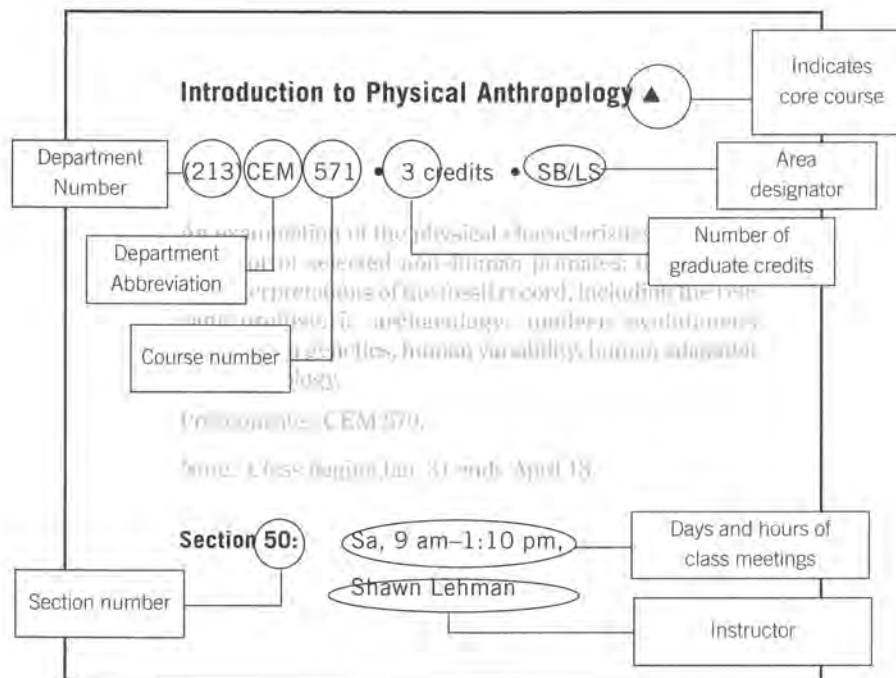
Introduction to Physical Anthropology ▲

Indicates core course

Department Number

(213) CEM 571 • 3 credits • SB/LS

Area designator

An examination of the physical characteristics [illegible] of selected non-human primates; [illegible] interpretations of the fossil record, including the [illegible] archaeology; modern evolutionary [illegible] genetics, human variability, human adaptation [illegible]

Department Abbreviation

Number of graduate credits

Course number

Prerequisite: CEM 570.

Note: Class begins Jan. 31 ends April 18.

Section 50: Sa, 9 am–1:10 pm,

Shawn Lehman

Days and hours of class meetings

Section number

Instructor